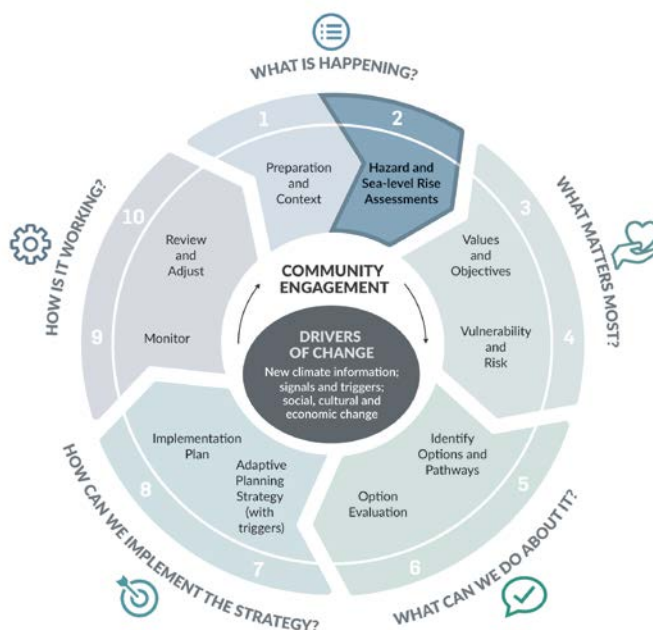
WHAT IS HAPPENING?

1
Preparation and Context

2
Hazard and Sea-level Rise Assessments

WHAT MATTERS MOST?

3
Values and Objectives

4
Vulnerability and Risk

WHAT CAN WE DO ABOUT IT?

5
Identify Options and Pathways

6
Option Evaluation

HOW CAN WE IMPLEMENT THE STRATEGY?

7
Adaptive Planning Strategy (with triggers)

8
Implementation Plan

HOW IS IT WORKING?

9
Monitor

10
Review and Adjust

COMMUNITY ENGAGEMENT

DRIVERS OF CHANGE
New climate information; signals and triggers; social, cultural and economic change